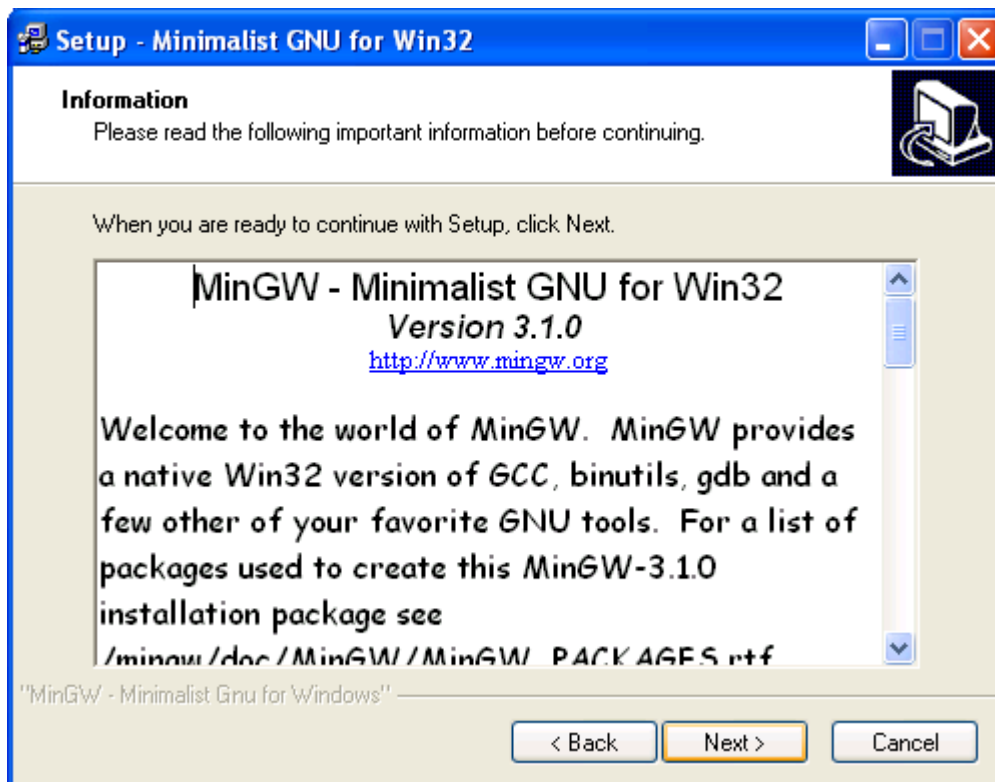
Setup - Minimalist GNU for Win32

Information
Please read the following important information before continuing.

When you are ready to continue with Setup, click Next.

MinGW - Minimalist GNU for Win32
Version 3.1.0
http://www.mingw.org

Welcome to the world of MinGW. MinGW provides a native Win32 version of GCC, binutils, gdb and a few other of your favorite GNU tools. For a list of packages used to create this MinGW-3.1.0 installation package see
/mingw/doc/MinGW/MinGW_PACKAGES.rtf

"MinGW - Minimalist Gnu for Windows"

< Back
Next >
Cancel